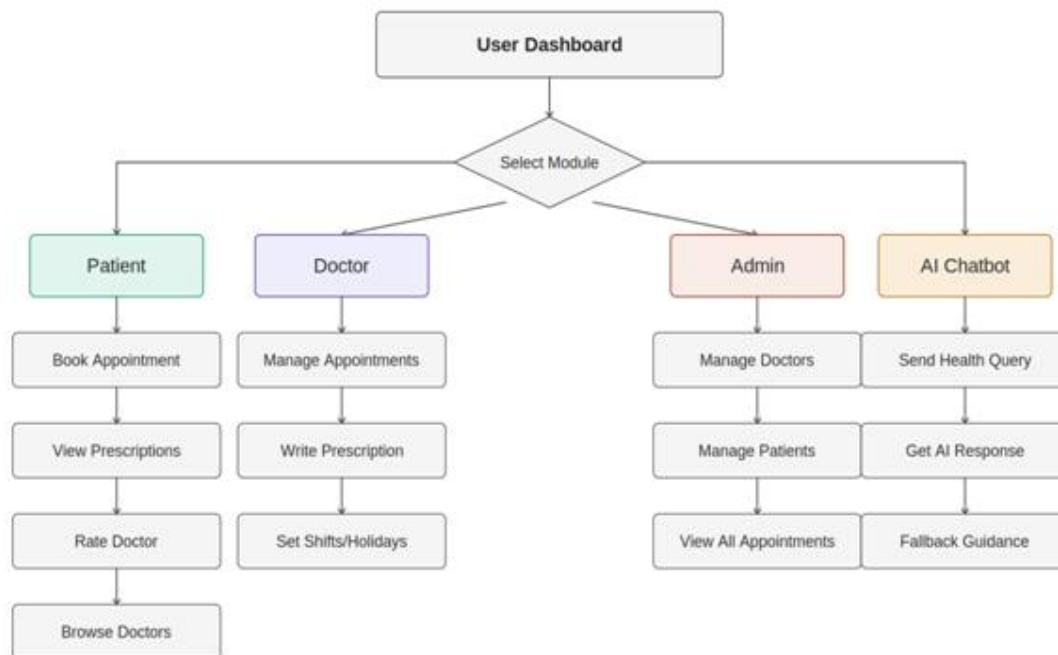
User Dashboard

Select Module

Patient

Book Appointment

View Prescriptions

Rate Doctor

Browse Doctors

Doctor

Manage Appointments

Write Prescription

Set Shifts/Holidays

Admin

Manage Doctors

Manage Patients

View All Appointments

AI Chatbot

Send Health Query

Get AI Response

Fallback Guidance